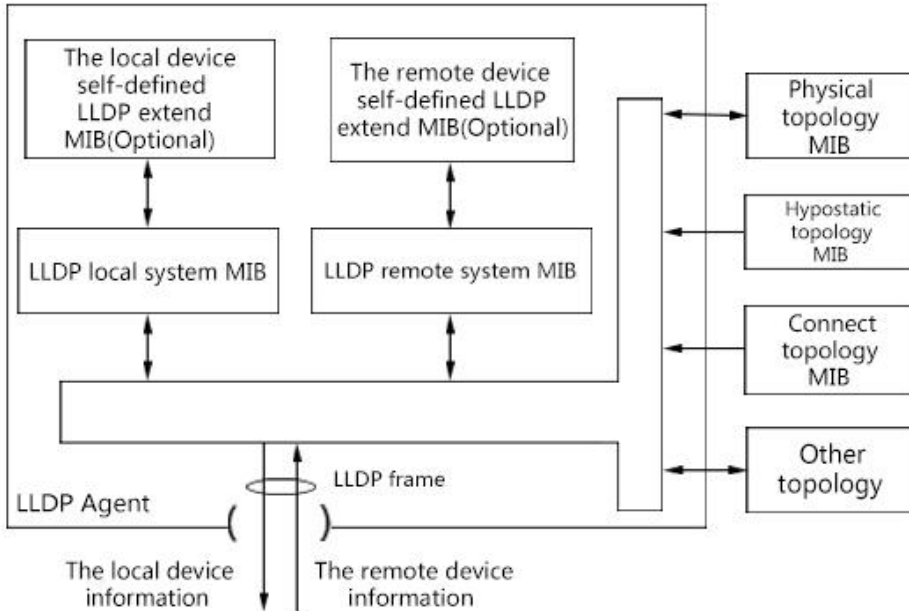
The local device self-defined LLDP extend MIB(Optional)

The remote device self-defined LLDP extend MIB(Optional)

LLDP local system MIB

LLDP remote system MIB

Physical topology MIB

Hypostatic topology MIB

Connect topology MIB

Other topology

LLDP frame

LLDP Agent

The local device information

The remote device information